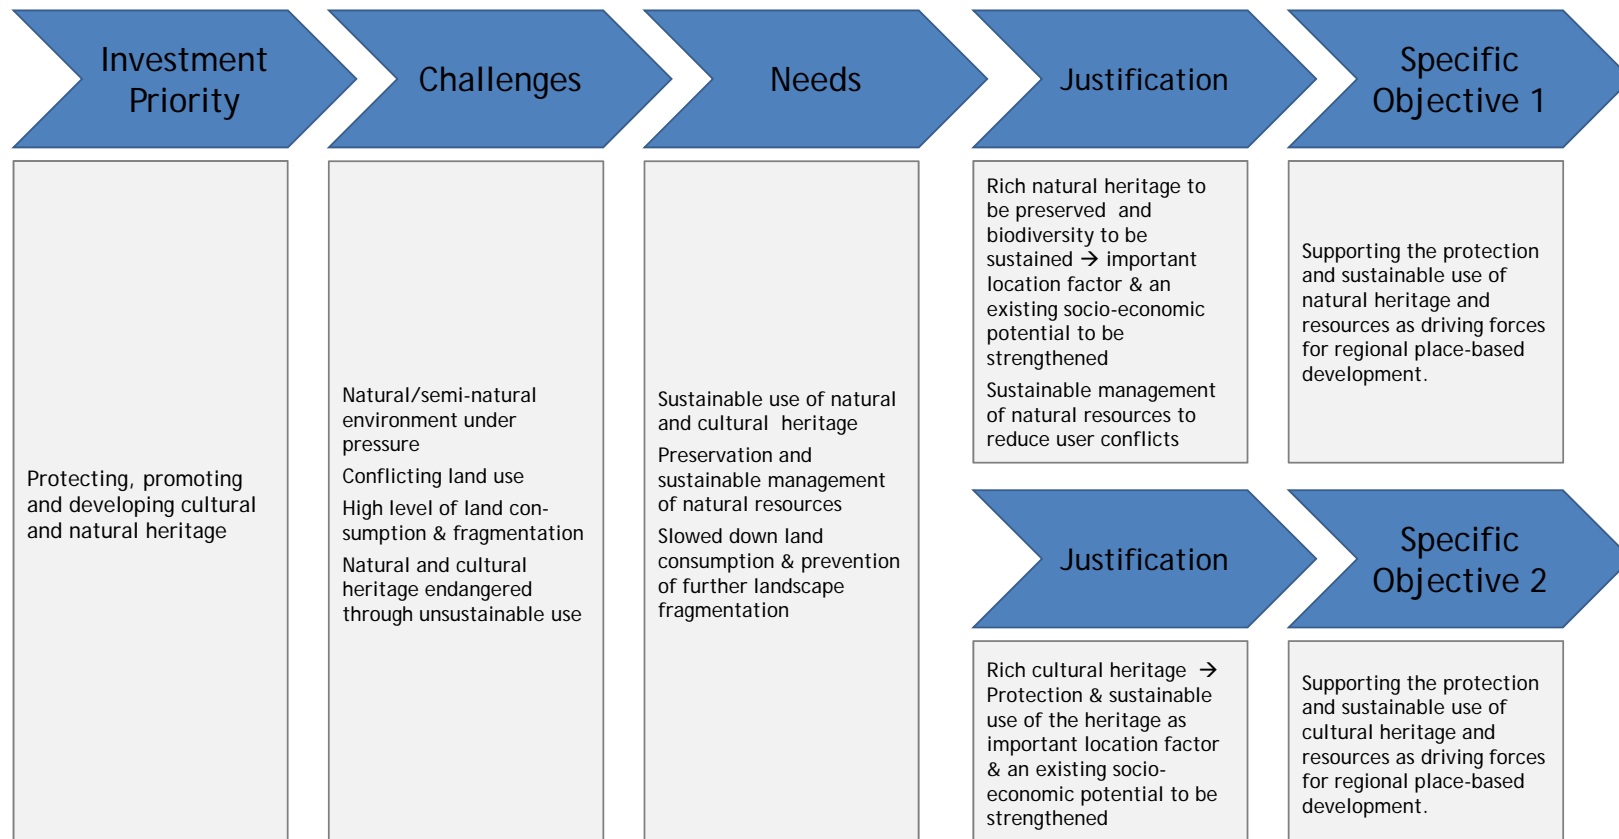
Investment Priority

Challenges

Needs

Justification

Specific Objective 1

Protecting, promoting and developing cultural and natural heritage

Natural/semi-natural environment under pressure

Conflicting land use

High level of land consumption & fragmentation

Natural and cultural heritage endangered through unsustainable use

Sustainable use of natural and cultural heritage

Preservation and sustainable management of natural resources

Slowed down land consumption & prevention of further landscape fragmentation

Rich natural heritage to be preserved and biodiversity to be sustained → important location factor & an existing socio-economic potential to be strengthened

Sustainable management of natural resources to reduce user conflicts

Supporting the protection and sustainable use of natural heritage and resources as driving forces for regional place-based development.

Justification

Specific Objective 2

Rich cultural heritage → Protection & sustainable use of the heritage as important location factor & an existing socio-economic potential to be strengthened

Supporting the protection and sustainable use of cultural heritage and resources as driving forces for regional place-based development.